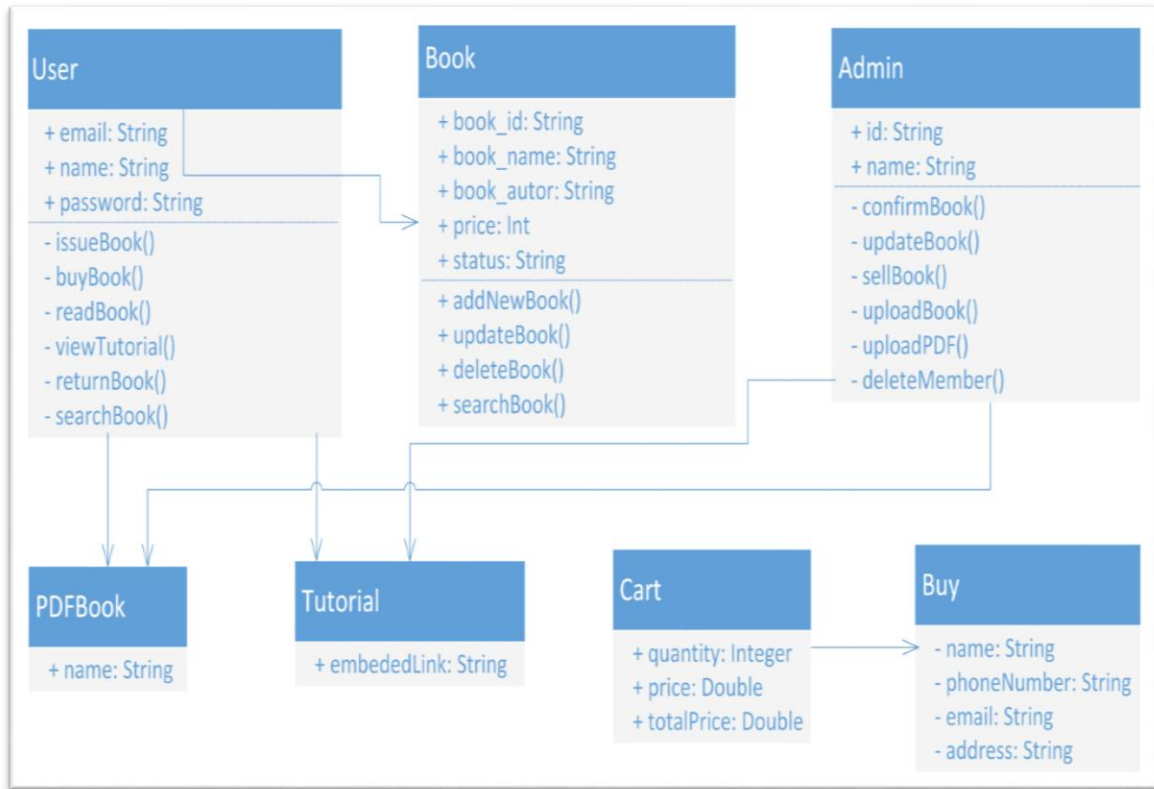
User

+ email: String
+ name: String
+ password: String

- issueBook()
- buyBook()
- readBook()
- viewTutorial()
- returnBook()
- searchBook()

Book

+ book_id: String
+ book_name: String
+ book_autor: String
+ price: Int
+ status: String

+ addNewBook()
+ updateBook()
+ deleteBook()
+ searchBook()

Admin

+ id: String
+ name: String

- confirmBook()
- updateBook()
- sellBook()
- uploadBook()
- uploadPDF()
- deleteMember()

PDFBook

+ name: String

Tutorial

+ embededLink: String

Cart

+ quantity: Integer
+ price: Double
+ totalPrice: Double

Buy

- name: String
- phoneNumber: String
- email: String
- address: String